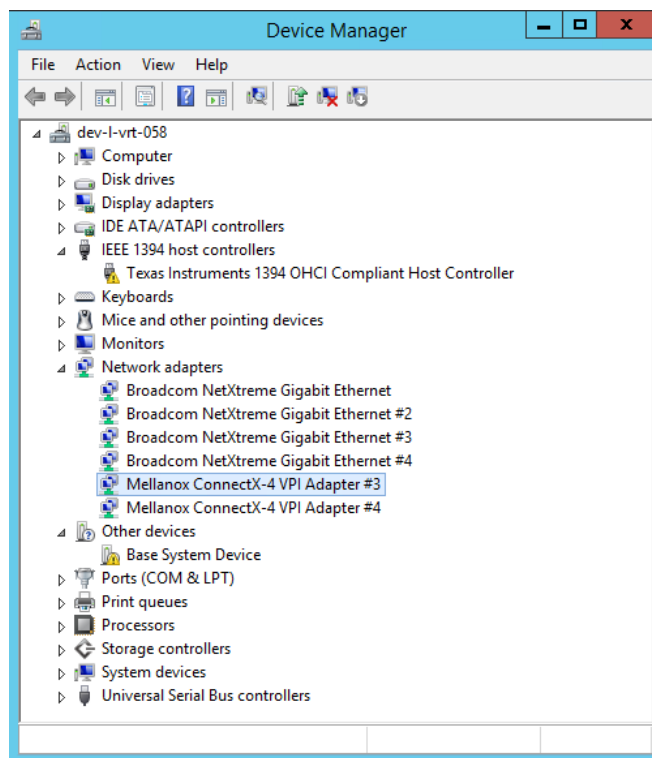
Device Manager

File Action View Help

dev-l-vrt-058
Computer
Disk drives
Display adapters
IDE ATA/ATAPI controllers
IEEE 1394 host controllers
Texas Instruments 1394 OHCI Compliant Host Controller
Keyboards
Mice and other pointing devices
Monitors
Network adapters
Broadcom NetXtreme Gigabit Ethernet
Broadcom NetXtreme Gigabit Ethernet #2
Broadcom NetXtreme Gigabit Ethernet #3
Broadcom NetXtreme Gigabit Ethernet #4
Mellanox ConnectX-4 VPI Adapter #3
Mellanox ConnectX-4 VPI Adapter #4
Other devices
Base System Device
Ports (COM & LPT)
Print queues
Processors
Storage controllers
System devices
Universal Serial Bus controllers